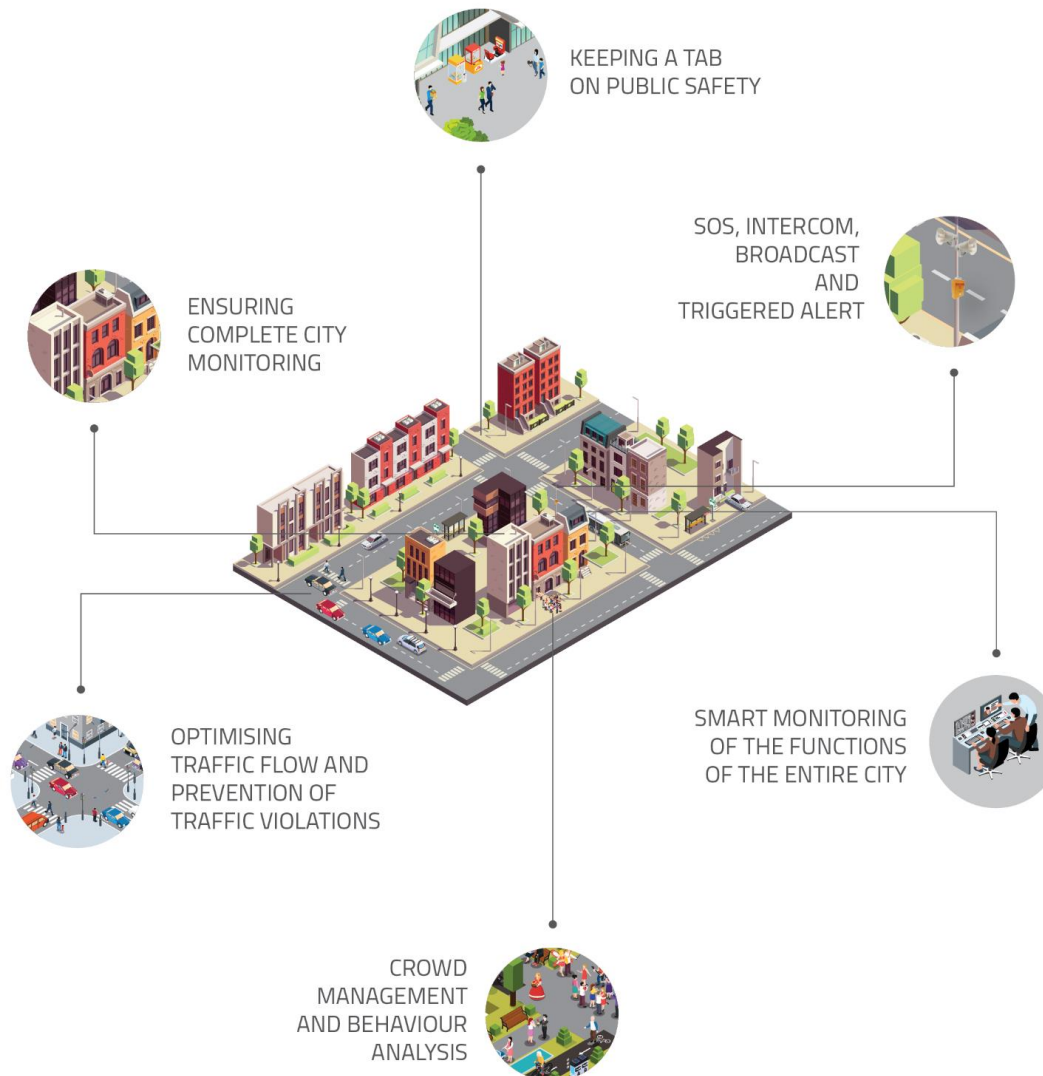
KEEPING A TAB ON PUBLIC SAFETY

SOS, INTERCOM, BROADCAST AND TRIGGERED ALERT

ENSURING COMPLETE CITY MONITORING

OPTIMISING TRAFFIC FLOW AND PREVENTION OF TRAFFIC VIOLATIONS

SMART MONITORING OF THE FUNCTIONS OF THE ENTIRE CITY

CROWD MANAGEMENT AND BEHAVIOUR ANALYSIS